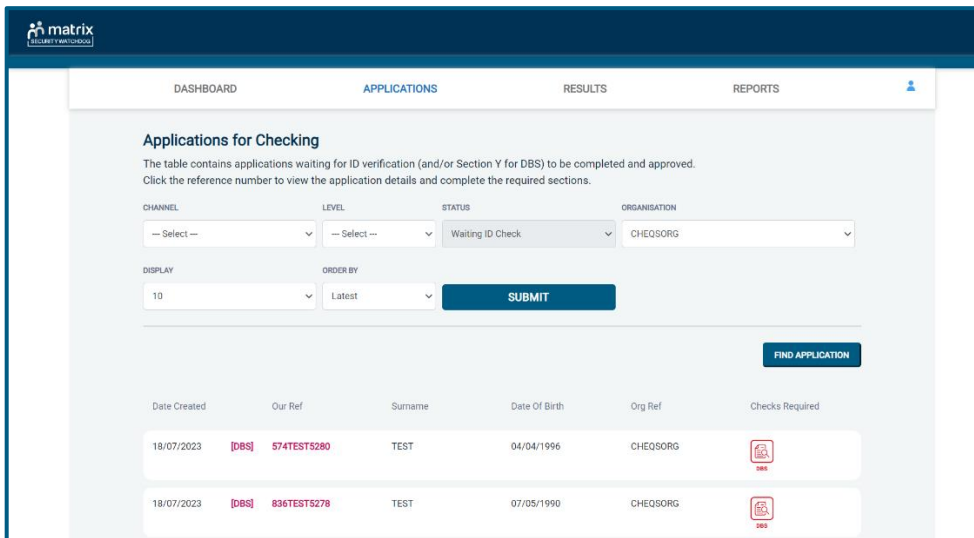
matrix
SECURITY WATCHDOG

DASHBOARD
APPLICATIONS
RESULTS
REPORTS

Applications for Checking

The table contains applications waiting for ID verification (and/or Section Y for DBS) to be completed and approved.
Click the reference number to view the application details and complete the required sections.

CHANNEL
--- Select ---
LEVEL
--- Select ---
STATUS
Waiting ID Check
ORGANISATION
CHEQSORG

DISPLAY
10
ORDER BY
Latest
SUBMIT

FIND APPLICATION

| Date Created | | Our Ref | Surname | Date Of Birth | Org Ref | Checks Required |
|---|---|---|---|---|---|---|
| 18/07/2023 | [DBS] | 574TEST5280 | TEST | 04/04/1996 | CHEQSORG | DBS |
| 18/07/2023 | [DBS] | 836TEST5278 | TEST | 07/05/1990 | CHEQSORG | DBS |